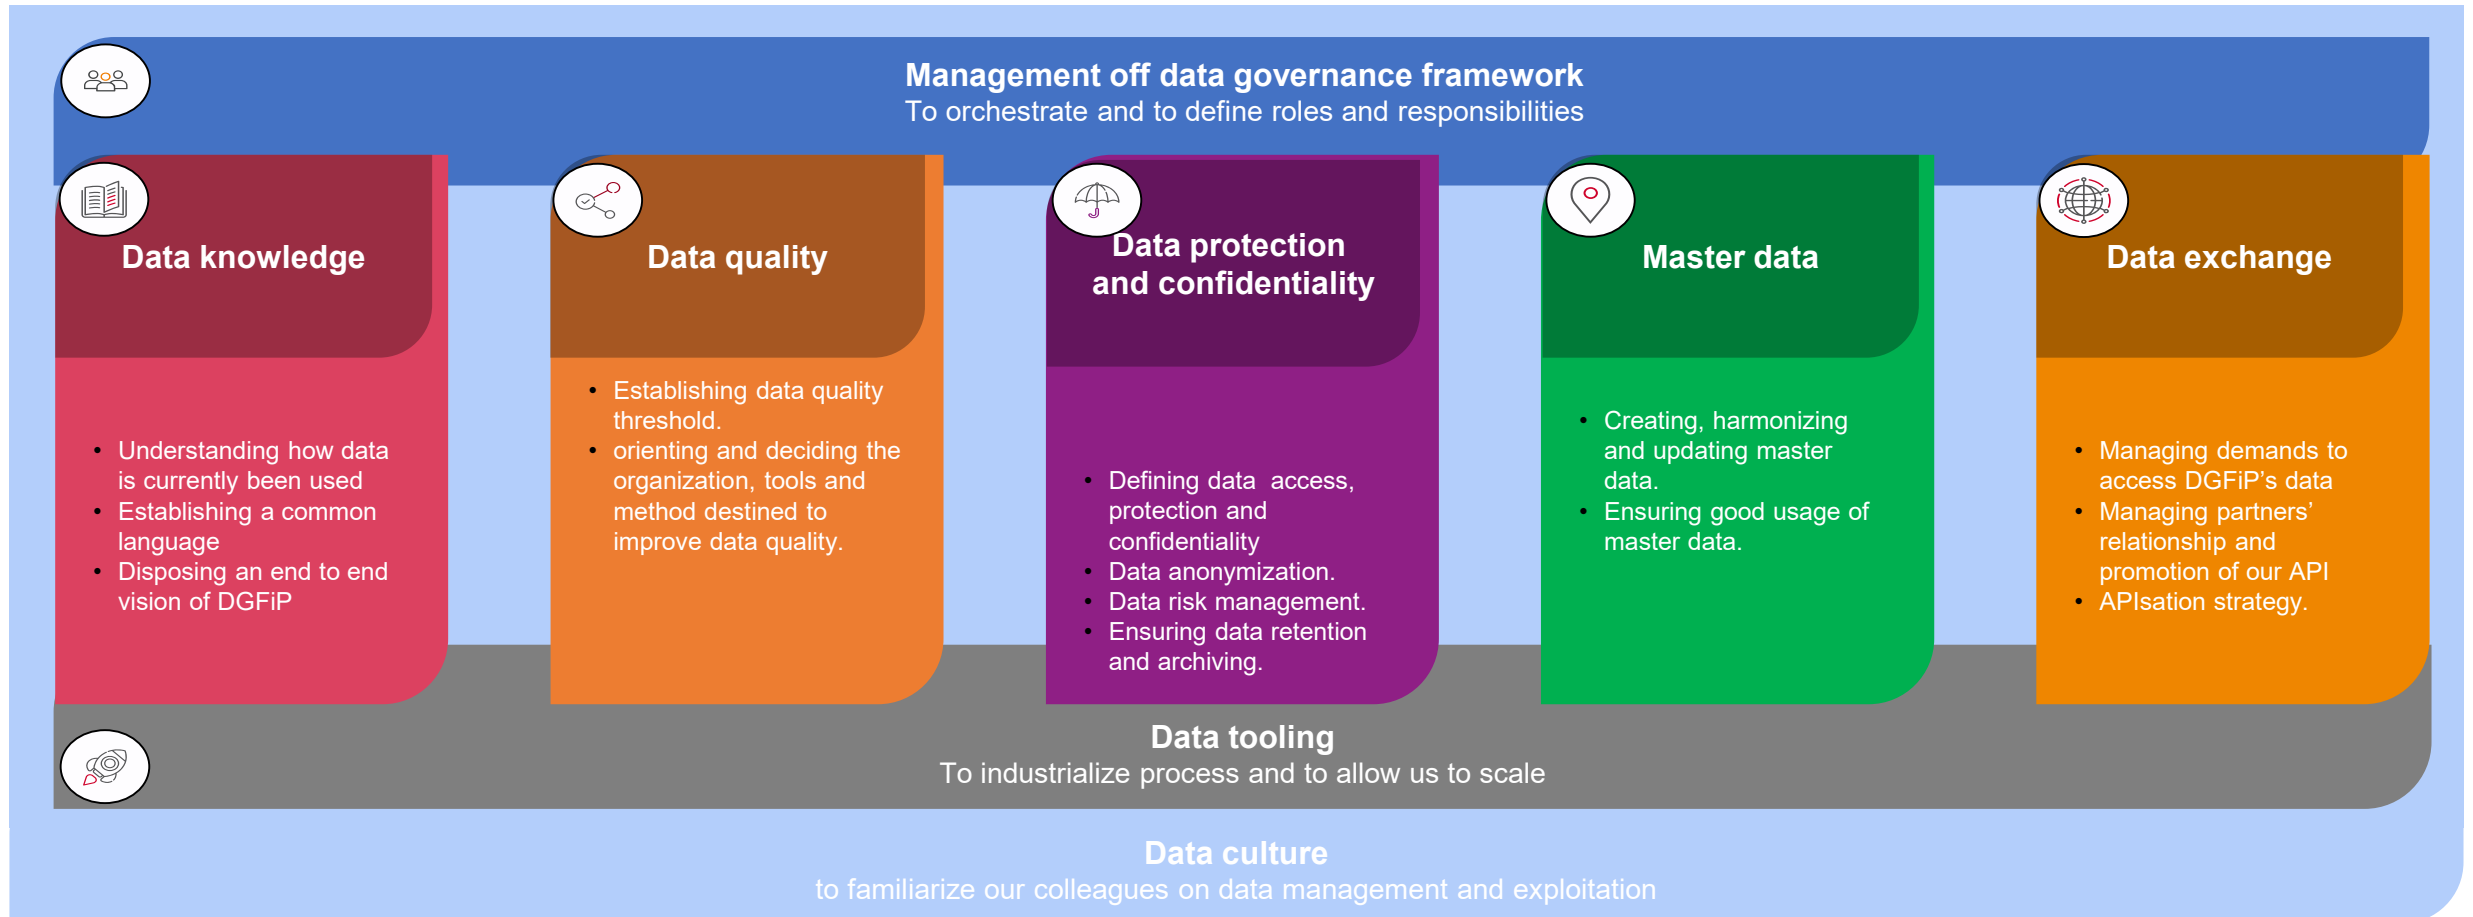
Management off data governance framework
To orchestrate and to define roles and responsibilities

Data knowledge

- Understanding how data is currently been used
- Establishing a common language
- Disposing an end to end vision of DGFiP

Data quality

- Establishing data quality threshold.
- orienting and deciding the organization, tools and method destined to improve data quality.

Data protection and confidentiality

- Defining data access, protection and confidentiality
- Data anonymization.
- Data risk management.
- Ensuring data retention and archiving.

Master data

- Creating, harmonizing and updating master data.
- Ensuring good usage of master data.

Data exchange

- Managing demands to access DGFiP's data
- Managing partners' relationship and promotion of our API
- APIsation strategy.

Data tooling
To industrialize process and to allow us to scale

Data culture
to familiarize our colleagues on data management and exploitation